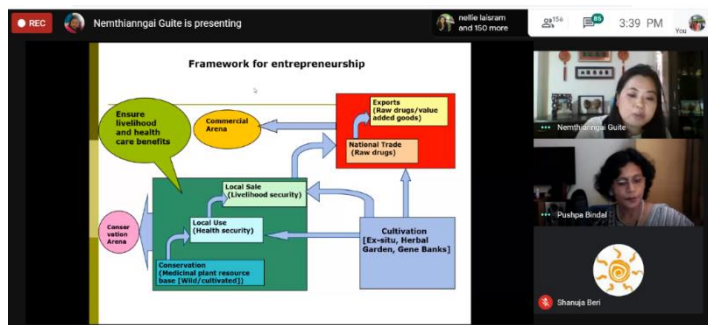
REC Nemthianngai Guite is presenting

nellie laisram and 150 more

156 85 3:39 PM You

Framework for entrepreneurship

Ensure livelihood and health care benefits

Commercial Arena

Exports (Raw drugs/value added goods)

National Trade (Raw drugs)

Local Sale (Livelihood security)

Conservation Arena

Local Use (Health security)

Cultivation [Ex-situ, Herbal Garden, Gene Banks]

Conservation (Medicinal plant resource base [Wild/cultivated])

Nemthianngai Guite

Pushpa Bindal

Shanuja Beri